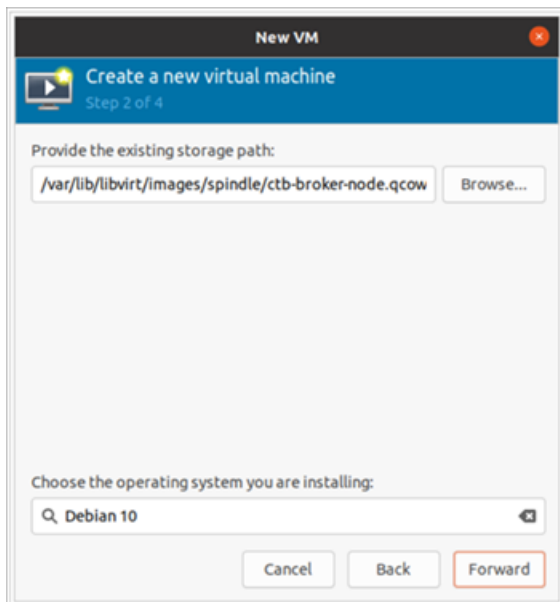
New VM

Create a new virtual machine
Step 2 of 4

Provide the existing storage path:

/var/lib/libvirt/images/spindle/ctb-broker-node.qcow

Browse...

Choose the operating system you are installing:

Debian 10

Cancel

Back

Forward